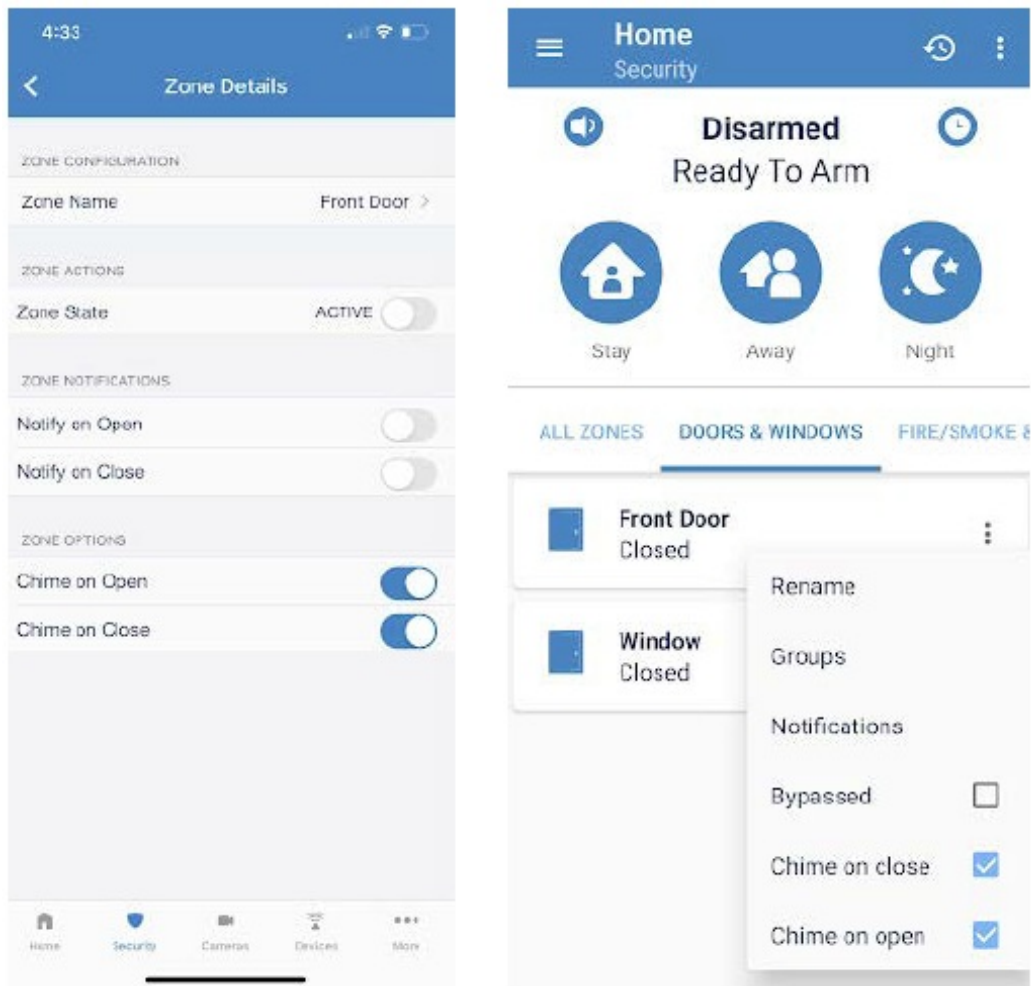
4:33

Zone Details

ZONE CONFIGURATION

Zone Name Front Door

ZONE ACTIONS

Zone State ACTIVE

ZONE NOTIFICATIONS

Notify on Open

Notify on Close

ZONE OPTIONS

Chime on Open

Chime on Close

Home Security Cameras Devices More

Home
Security

Disarmed
Ready To Arm

Stay Away Night

ALL ZONES DOORS & WINDOWS FIRE/SMOKE &

Front Door
Closed

Window
Closed

Rename

Groups

Notifications

Bypassed

Chime on close

Chime on open